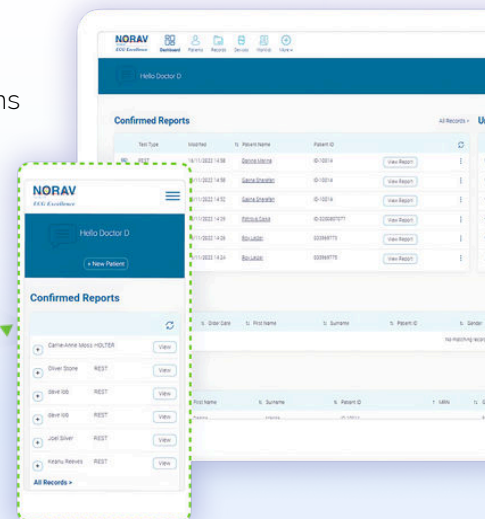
ns

NORAV
ECG Excellence

Dashboard Patients Records Devices Manual More

Hello Doctor D

Confirmed Reports

All Records >

Test Type | Modified | Patient Name | Patient ID | |
REST | 16/11/2022 14:58 | Dannie Manne | ID-10014 | View Report
| 16/11/2022 14:56 | Dannie Shenefer | ID-10014 | View Report
| 16/11/2022 14:52 | Dannie Shenefer | ID-10014 | View Report
| 16/11/2022 14:26 | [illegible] | ID-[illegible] | View Report
| 16/11/2022 14:24 | Roy Lacan | 033569775 | View Report
| 16/11/2022 14:24 | Roy Lacan | 033569775 | View Report

Order Date | First Name | Surname | Patient ID | Gender

No matching records

First Name | Surname | Patient ID | MRN

NORAV
ECG Excellence

Hello Doctor D

+ New Patient

Confirmed Reports

Carrie-Anne Moss HOLTER View
Oliver Stone REST View
Steve Job REST View
Steve Job REST View
Joel Silver REST View
Keanu Reeves REST View

All Records >